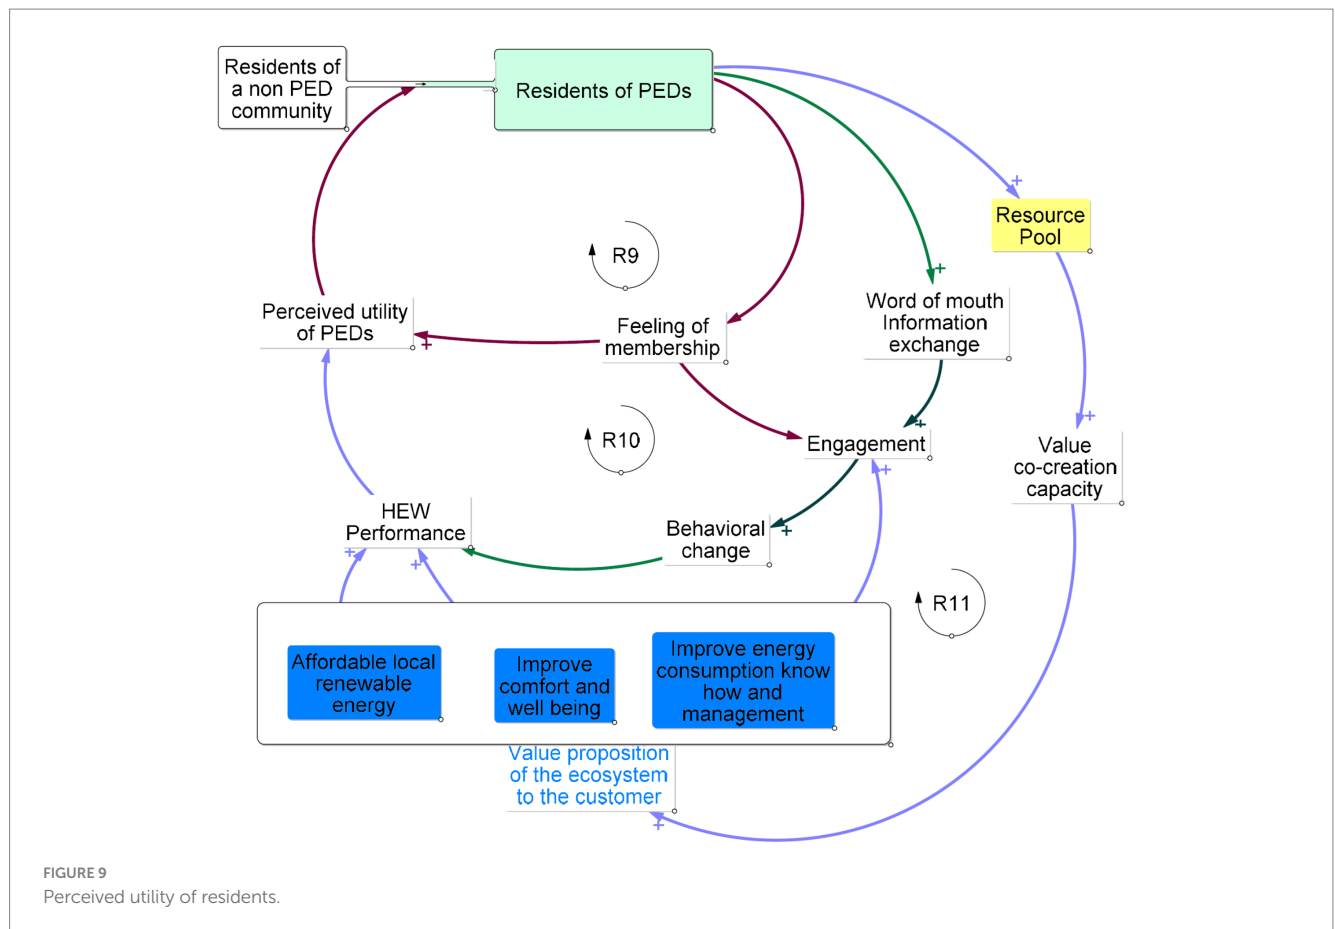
Residents of a non PED community

Residents of PEDs

Resource Pool

R9

Perceived utility of PEDs

Feeling of membership

Word of mouth Information exchange

R10

Engagement

Value co-creation capacity

HEW Performance

Behavioral change

R11

Affordable local renewable energy

Improve comfort and well being

Improve energy consumption know how and management

Value proposition of the ecosystem to the customer

+
+
+
+
+
+
+
+
+

FIGURE 9
Perceived utility of residents.